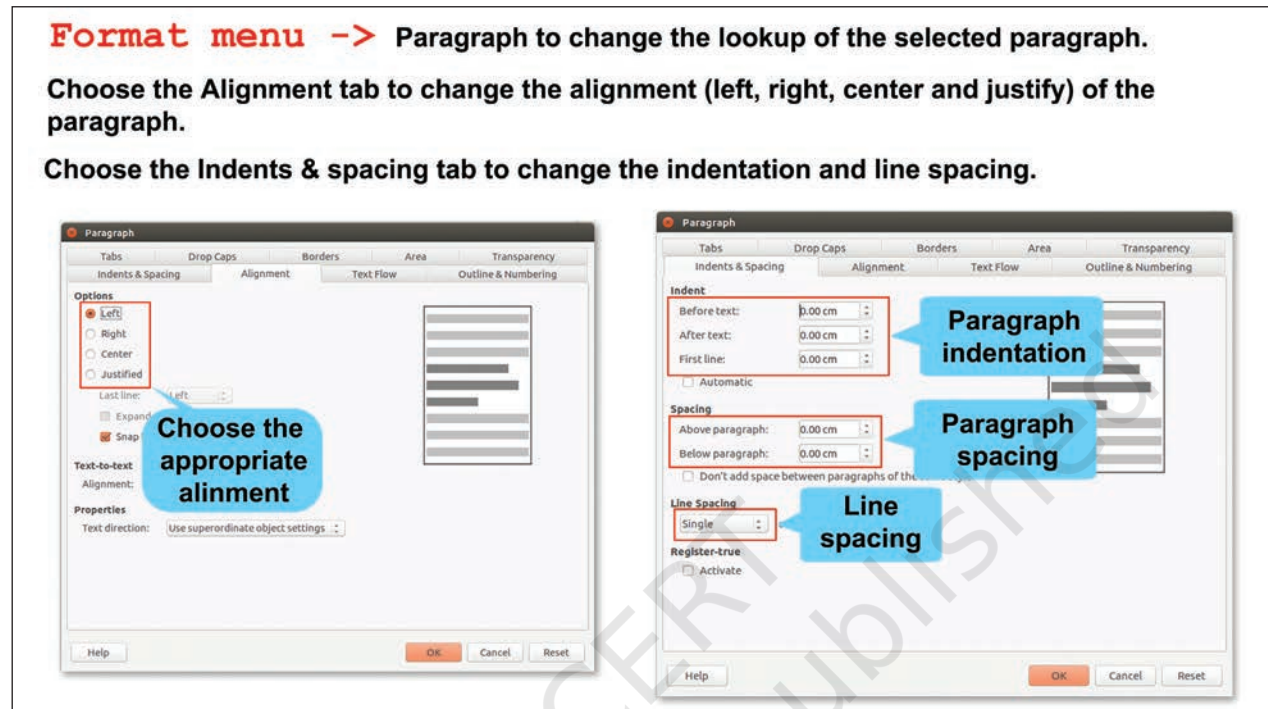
Format menu -> Paragraph to change the lookup of the selected paragraph.

Choose the Alignment tab to change the alignment (left, right, center and justify) of the paragraph.

Choose the Indents & spacing tab to change the indentation and line spacing.

Paragraph

Tabs | Drop Caps | Borders | Area | Transparency
Indents & Spacing | Alignment | Text Flow | Outline & Numbering

Options
Left
Right
Center
Justified
Last line: Left
Expand
Snap

Text-to-text
Alignment:

Properties
Text direction: Use superordinate object settings

Choose the appropriate alinment

Help | OK | Cancel | Reset

Paragraph

Tabs | Drop Caps | Borders | Area | Transparency
Indents & Spacing | Alignment | Text Flow | Outline & Numbering

Indent
Before text: 0.00 cm
After text: 0.00 cm
First line: 0.00 cm
Automatic

Paragraph indentation

Spacing
Above paragraph: 0.00 cm
Below paragraph: 0.00 cm
Don't add space between paragraphs of the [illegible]

Paragraph spacing

Line Spacing
Single

Line spacing

Register-true
Activate

Help | OK | Cancel | Reset

CERT
Published